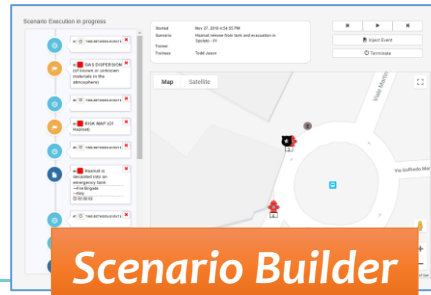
Scenario Execution in progress

TIME BETWEEN EVENTS

GAS DISPERSION (of known or unknown materials in the atmosphere)

TIME BETWEEN EVENTS

RISK MAP (Of Hazmat)

TIME BETWEEN EVENTS

Hazmat is decanted into an emergency tank
~ Firefinghter
~ Hdos

TIME BETWEEN EVENTS

| Started | Nov 27, 2018 4:24:55 PM |
|---|---|
| Scenario | Hazmat release from tank and evacuation in Spoleto - 01 |
| Trainer | |
| Trainees | Todd Joson |

Inject Event

Terminate

Map

Satellite

Via Nobile

Via Raffaele Mar

Scenario Builder